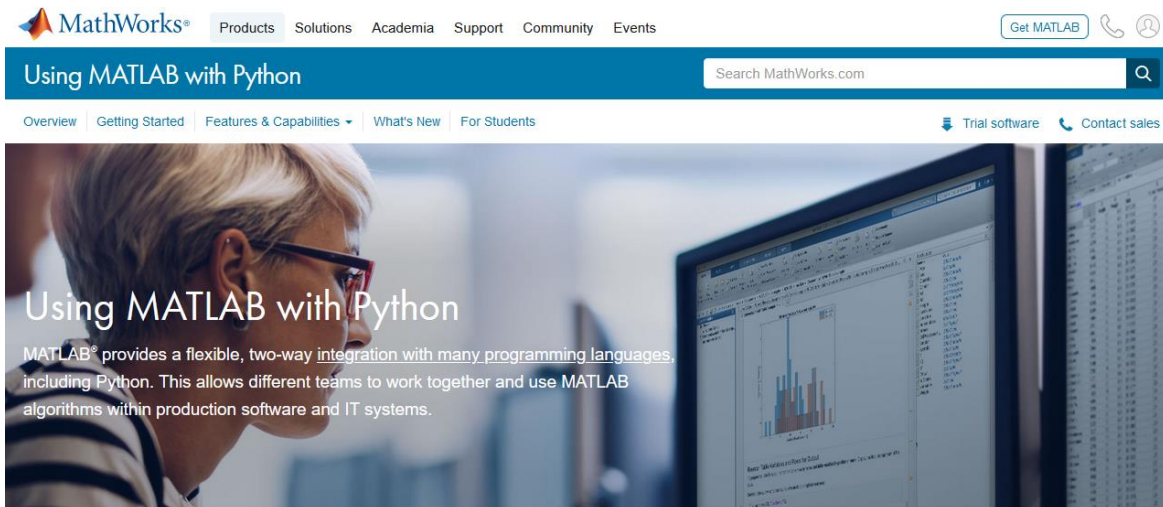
MathWorks®

Products Solutions Academia Support Community Events

Get MATLAB

Using MATLAB with Python

Search MathWorks.com

Overview Getting Started Features & Capabilities What's New For Students

Trial software Contact sales

Using MATLAB with Python

MATLAB® provides a flexible, two-way integration with many programming languages, including Python. This allows different teams to work together and use MATLAB algorithms within production software and IT systems.